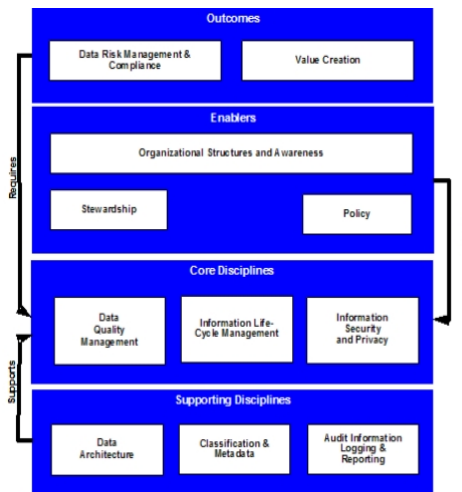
Outcomes

Data Risk Management & Compliance

Value Creation

Enablers

Organizational Structures and Awareness

Stewardship

Policy

Core Disciplines

Data Quality Management

Information Life-Cycle Management

Information Security and Privacy

Supporting Disciplines

Data Architecture

Classification & Metadata

Audit Information Logging & Reporting

Requires

Supports